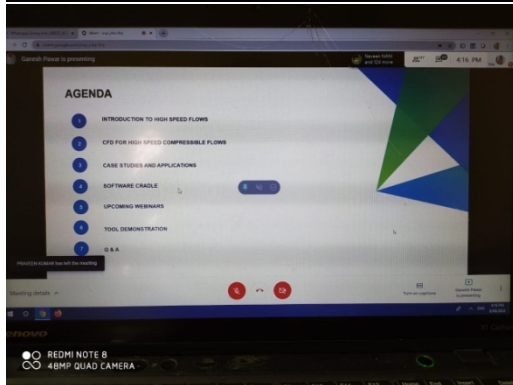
Ganesh Pawar is presenting

AGENDA

1 INTRODUCTION TO HIGH SPEED FLOWS

2 CFD FOR HIGH SPEED COMPRESSIBLE FLOWS

3 CASE STUDIES AND APPLICATIONS

4 SOFTWARE CRADLE

5 UPCOMING WEBINARS

6 TOOL DEMONSTRATION

7 Q & A

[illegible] has left the meeting

Meeting details

Turn on captions

Ganesh Pawar is presenting

4:16 PM

lenovo

REDMI NOTE 8
48MP QUAD CAMERA